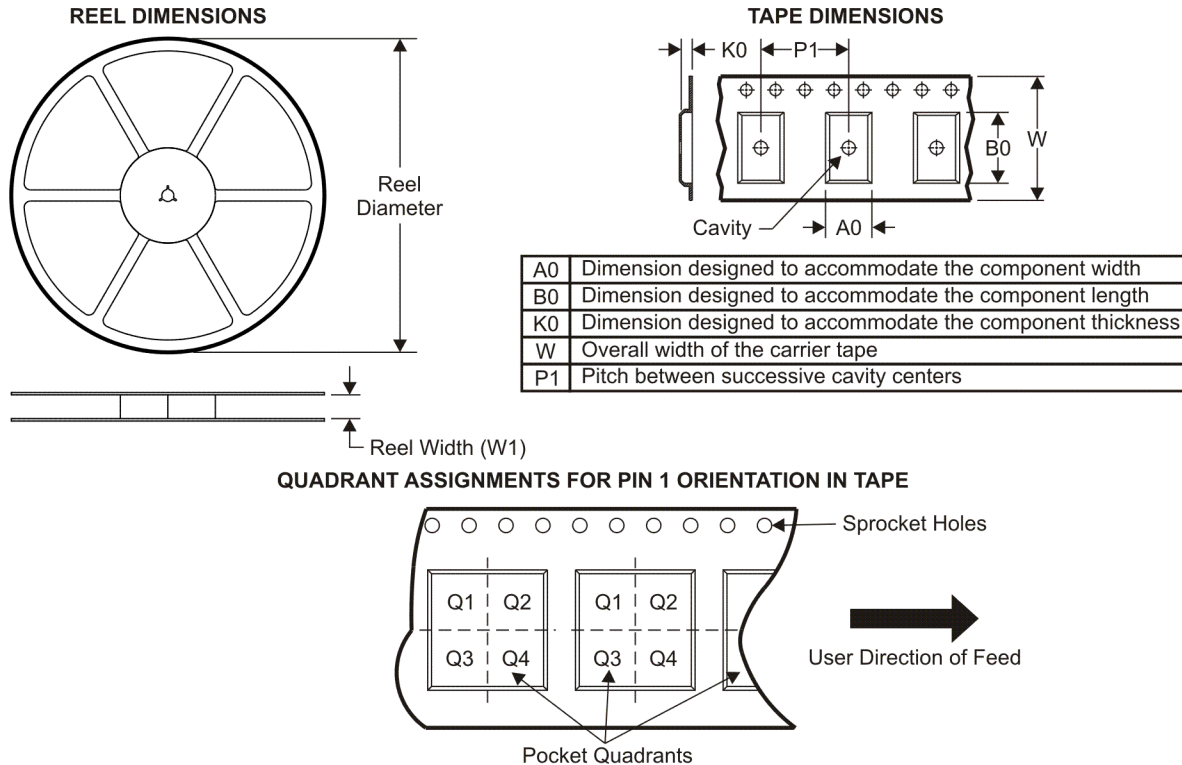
REEL DIMENSIONS

Reel Diameter

Reel Width (W1)

TAPE DIMENSIONS

K0

P1

B0

W

Cavity

A0

| A0 | Dimension designed to accommodate the component width |
|---|---|
| B0 | Dimension designed to accommodate the component length |
| K0 | Dimension designed to accommodate the component thickness |
| W | Overall width of the carrier tape |
| P1 | Pitch between successive cavity centers |

QUADRANT ASSIGNMENTS FOR PIN 1 ORIENTATION IN TAPE

Sprocket Holes

Q1 Q2
Q3 Q4

Q1 Q2
Q3 Q4

User Direction of Feed

Pocket Quadrants